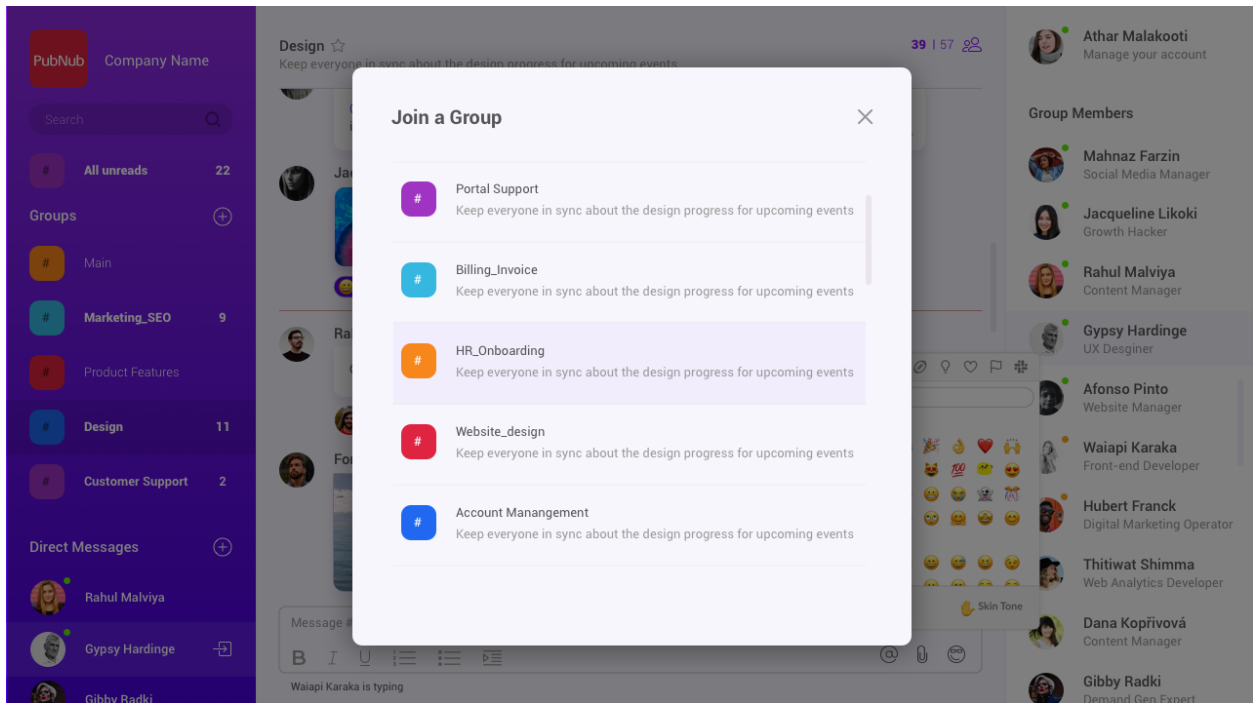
PubNub Company Name

Search

# All unreads 22

Groups

# Main

# Marketing_SEO 9

# Product Features

# Design 11

# Customer Support 2

Direct Messages

Rahul Malviya

Gypsy Hardinge

Gibby Radki

Design ☆
Keep everyone in sync about the design progress for upcoming events

39 | 57

Message #

B I U

Waiapi Karaka is typing

Join a Group

# Portal Support
Keep everyone in sync about the design progress for upcoming events

# Billing_Invoice
Keep everyone in sync about the design progress for upcoming events

# HR_Onboarding
Keep everyone in sync about the design progress for upcoming events

# Website_design
Keep everyone in sync about the design progress for upcoming events

# Account Manangement
Keep everyone in sync about the design progress for upcoming events

Skin Tone

Athar Malakooti
Manage your account

Group Members

Mahnaz Farzin
Social Media Manager

Jacqueline Likoki
Growth Hacker

Rahul Malviya
Content Manager

Gypsy Hardinge
UX Desginer

Afonso Pinto
Website Manager

Waiapi Karaka
Front-end Developer

Hubert Franck
Digital Marketing Operator

Thitiwat Shimma
Web Analytics Developer

Dana Kopřivová
Content Manager

Gibby Radki
Demand Gen Expert